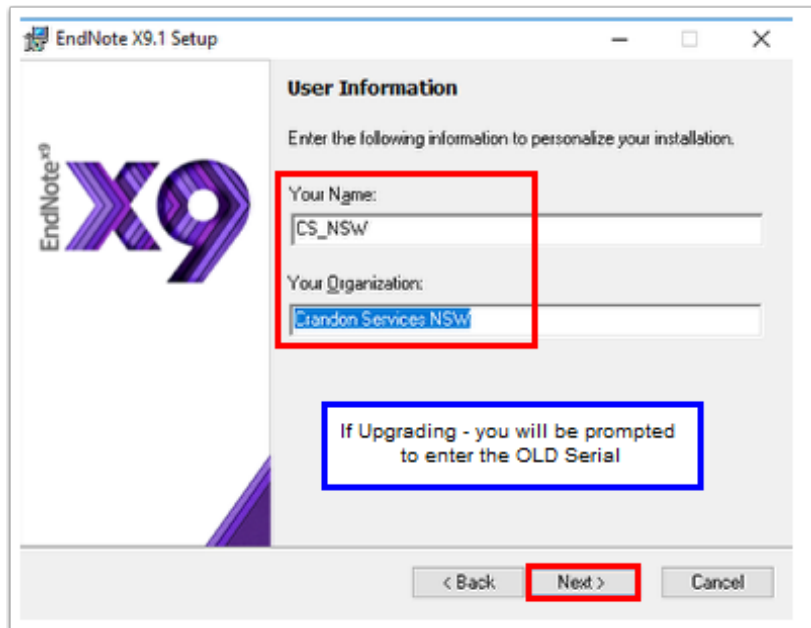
EndNote X9.1 Setup

EndNote X9

User Information

Enter the following information to personalize your installation.

Your Name:

CS_NSW

Your Organization:

Crandon Services NSW

If Upgrading - you will be prompted to enter the OLD Serial

< Back

Next >

Cancel